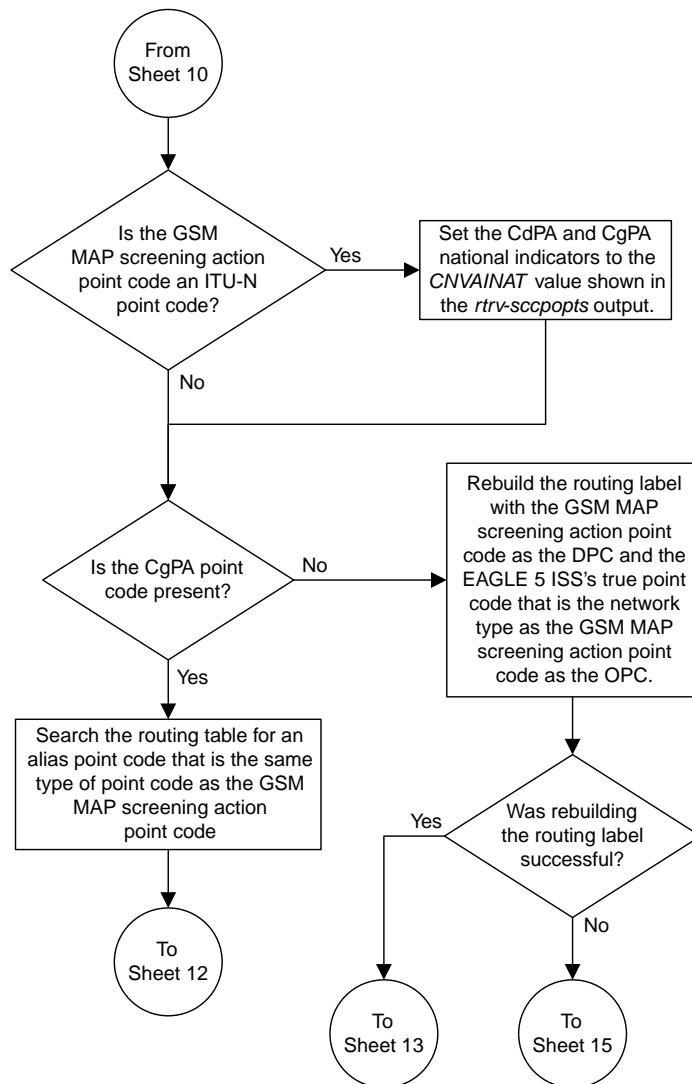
From Sheet 10

Is the GSM MAP screening action point code an ITU-N point code?

Yes

Set the CdPA and CgPA national indicators to the *CNVAINAT* value shown in the *rtrv-sccpopts* output.

No

Is the CgPA point code present?

No

Rebuild the routing label with the GSM MAP screening action point code as the DPC and the EAGLE 5 ISS's true point code that is the network type as the GSM MAP screening action point code as the OPC.

Yes

Search the routing table for an alias point code that is the same type of point code as the GSM MAP screening action point code

To Sheet 12

Was rebuilding the routing label successful?

Yes

No

To Sheet 13

To Sheet 15